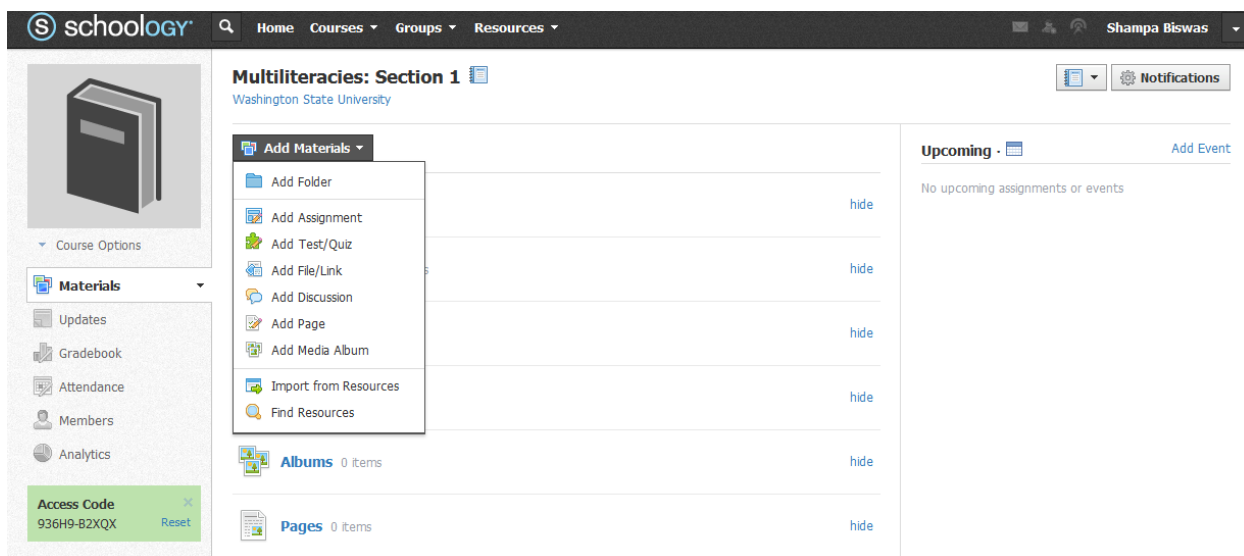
schoology

Home Courses ▾ Groups ▾ Resources ▾

Shampa Biswas

Multiliteracies: Section 1
Washington State University

Notifications

Add Materials ▾

Add Folder
Add Assignment
Add Test/Quiz
Add File/Link
Add Discussion
Add Page
Add Media Album
Import from Resources
Find Resources

hide
s hide
hide
hide

Albums 0 items hide

Pages 0 items hide

Upcoming ·
Add Event
No upcoming assignments or events

Course Options
Materials
Updates
Gradebook
Attendance
Members
Analytics

Access Code
936H9-B2XQX
Reset